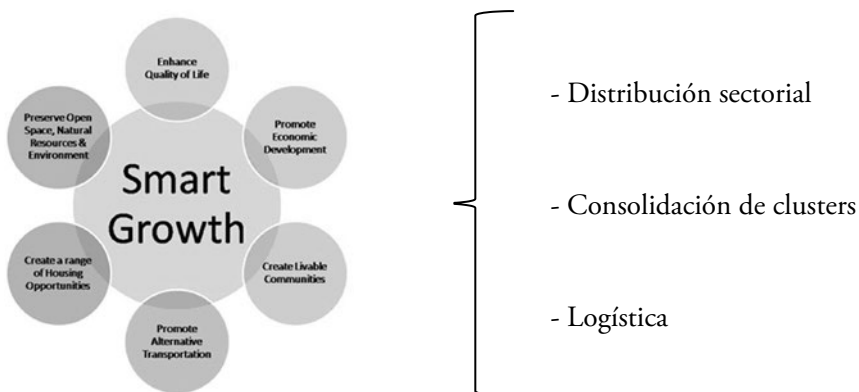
Enhance Quality of Life

Promote Economic Development

Create Livable Communities

Promote Alternative Transportation

Create a range of Housing Opportunities

Preserve Open Space, Natural Resources & Environment

Smart Growth

- Distribución sectorial

- Consolidación de clusters

- Logística